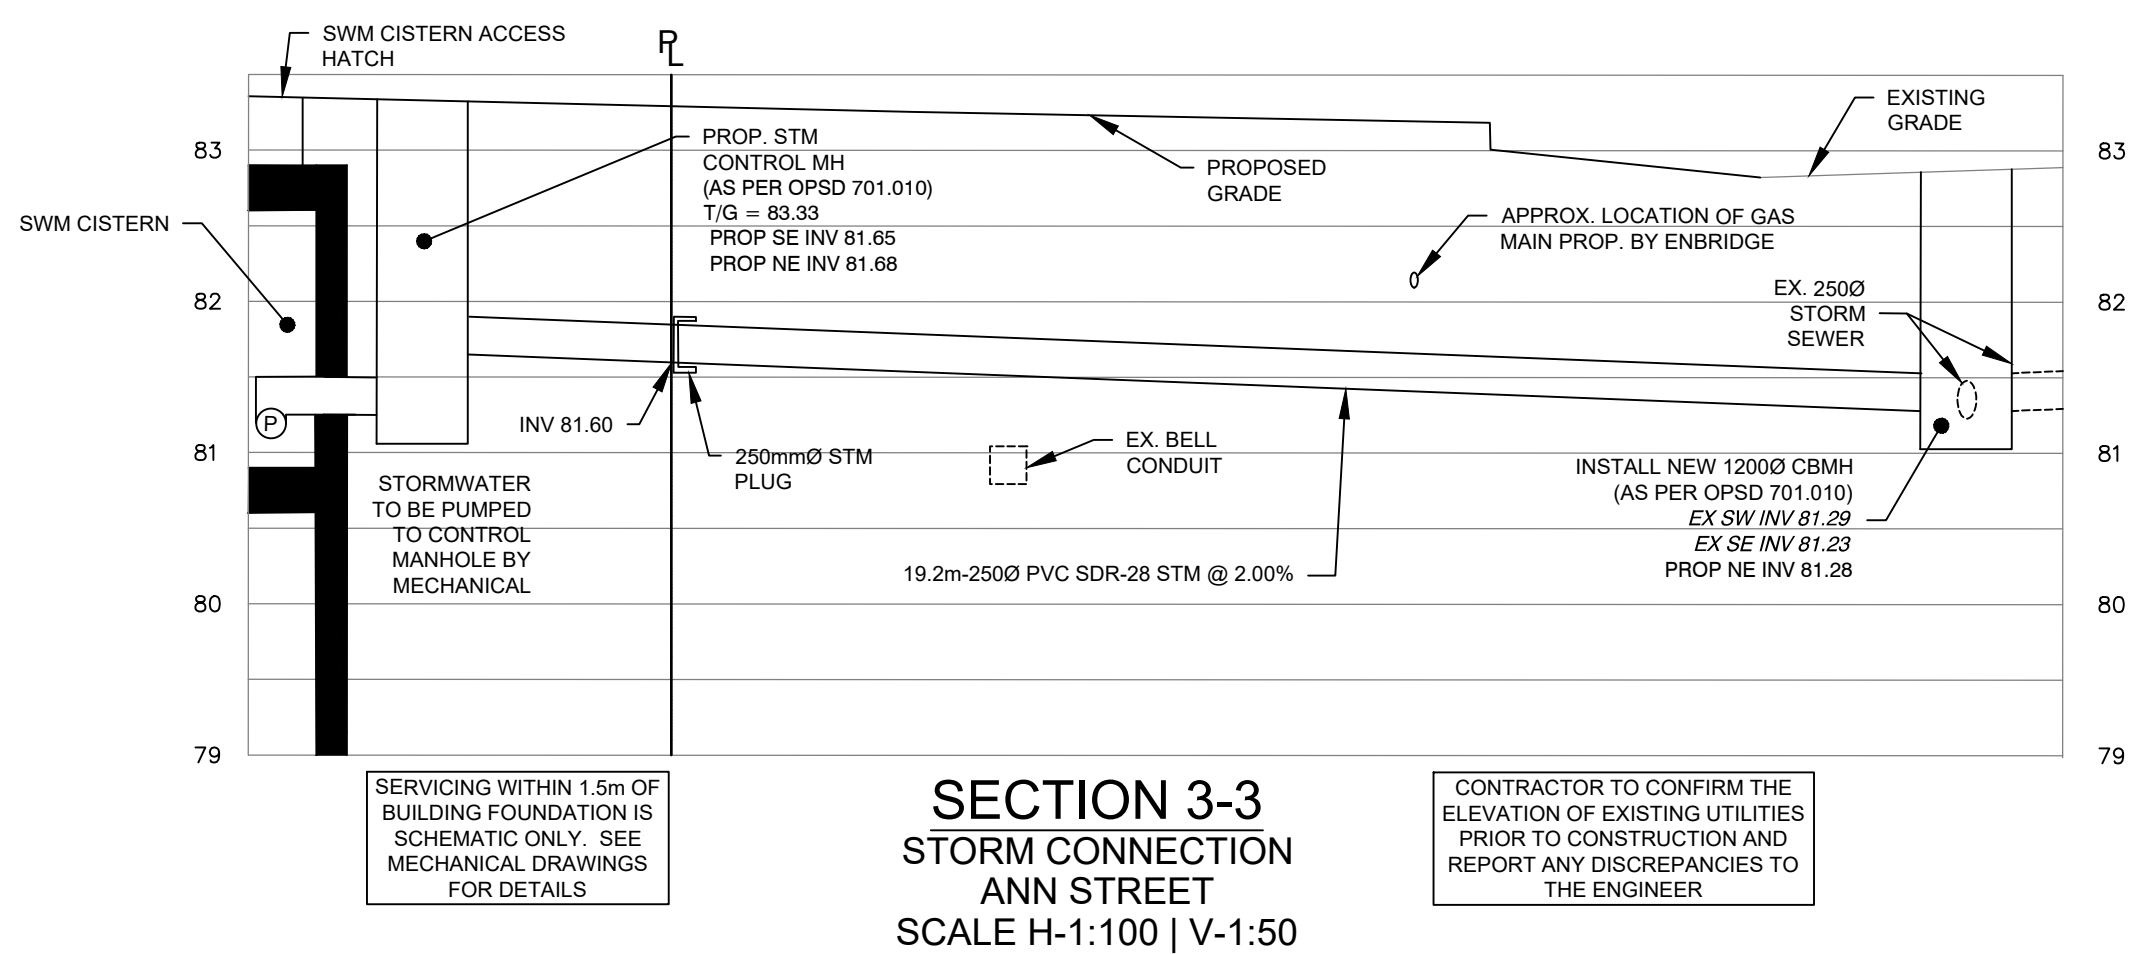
SWM CISTERN ACCESS HATCH

PL

EXISTING GRADE

83

83

PROP. STM CONTROL MH (AS PER OPSD 701.010) T/G = 83.33 PROP SE INV 81.65 PROP NE INV 81.68

PROPOSED GRADE

SWM CISTERN

APPROX. LOCATION OF GAS MAIN PROP. BY ENBRIDGE

82

82

EX. 250Ø STORM SEWER

P

INV 81.60

250mmØ STM PLUG

EX. BELL CONDUIT

81

81

STORMWATER TO BE PUMPED TO CONTROL MANHOLE BY MECHANICAL

INSTALL NEW 1200Ø CBMH (AS PER OPSD 701.010) EX SW INV 81.29 EX SE INV 81.23 PROP NE INV 81.28

19.2m-250Ø PVC SDR-28 STM @ 2.00%

80

80

79

79

SERVICING WITHIN 1.5m OF BUILDING FOUNDATION IS SCHEMATIC ONLY. SEE MECHANICAL DRAWINGS FOR DETAILS

SECTION 3-3
STORM CONNECTION
ANN STREET
SCALE H-1:100 | V-1:50

CONTRACTOR TO CONFIRM THE ELEVATION OF EXISTING UTILITIES PRIOR TO CONSTRUCTION AND REPORT ANY DISCREPANCIES TO THE ENGINEER